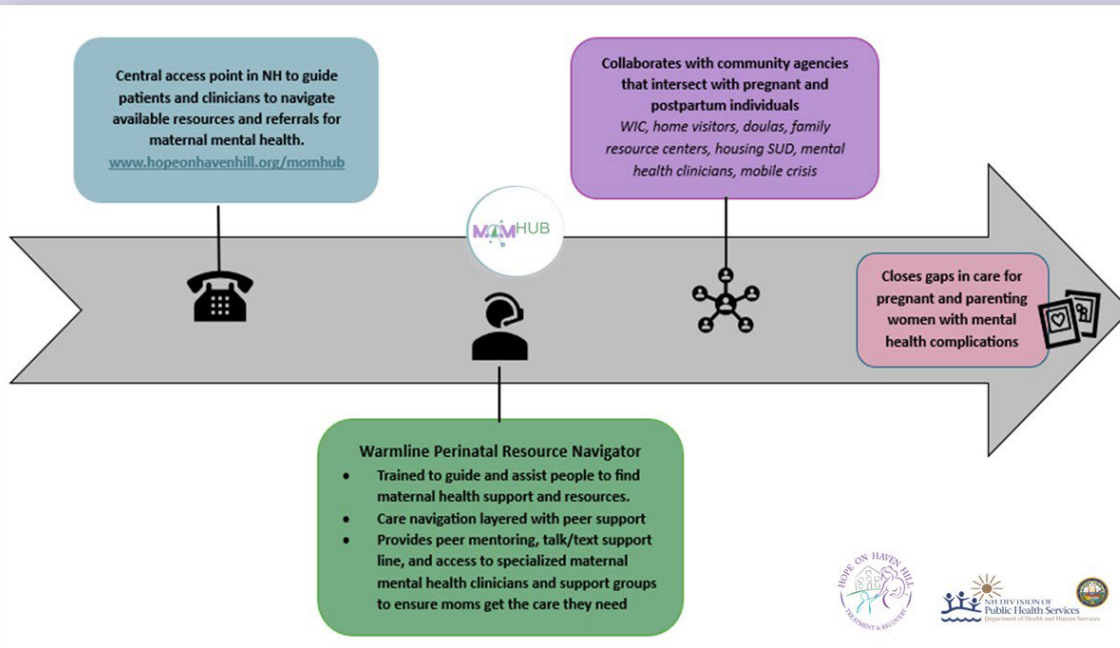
Central access point in NH to guide patients and clinicians to navigate available resources and referrals for maternal mental health.
www.hopeonhavenhill.org/momhub

MOMHUB

Collaborates with community agencies that intersect with pregnant and postpartum individuals
WIC, home visitors, doulas, family resource centers, housing SUD, mental health clinicians, mobile crisis

Closes gaps in care for pregnant and parenting women with mental health complications

Warmline Perinatal Resource Navigator
- Trained to guide and assist people to find maternal health support and resources.
- Care navigation layered with peer support
- Provides peer mentoring, talk/text support line, and access to specialized maternal mental health clinicians and support groups to ensure moms get the care they need

HOPE ON HAVEN HILL
TREATMENT & RECOVERY

NH DIVISION OF
Public Health Services
Department of Health and Human Services